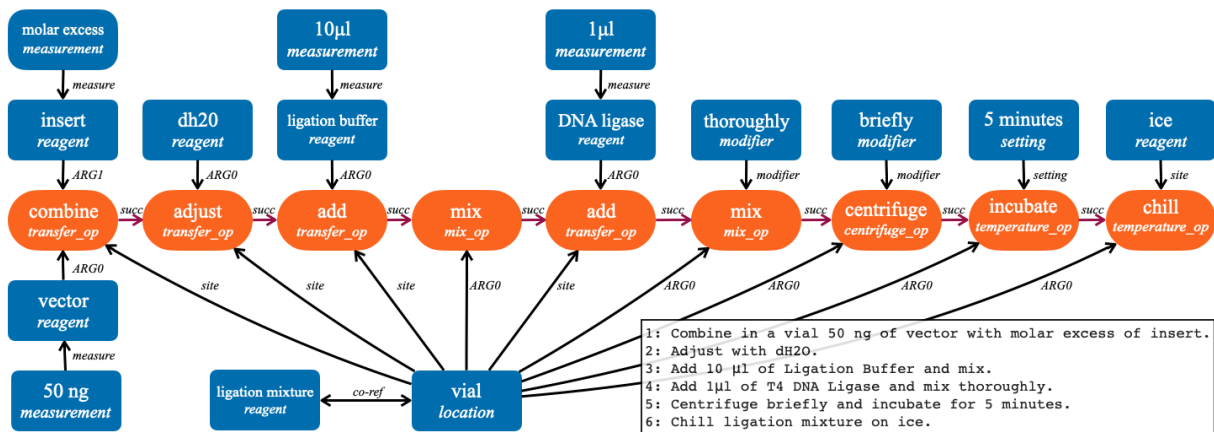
molar excess
measurement

measure

insert
reagent

ARG1

10µl
measurement

measure

dh20
reagent

ARG0

ligation buffer
reagent

ARG0

1µl
measurement

measure

DNA ligase
reagent

thoroughly
modifier

modifier

briefly
modifier

modifier

5 minutes
setting

setting

ice
reagent

site

combine
transfer_op

succ

adjust
transfer_op

succ

add
transfer_op

mix
mix_op

add
transfer_op

succ

mix
mix_op

succ

centrifuge
centrifuge_op

incubate
temperature_op

chill
temperature_op

ARG0

vector
reagent

measure

50 ng
measurement

site

site

site

ARG0

site

ARG0

ARG0

ARG0

ARG0

ligation mixture
reagent

co-ref

vial
location

1: Combine in a vial 50 ng of vector with molar excess of insert.
2: Adjust with dH2O.
3: Add 10 µl of Ligation Buffer and mix.
4: Add 1µl of T4 DNA Ligase and mix thoroughly.
5: Centrifuge briefly and incubate for 5 minutes.
6: Chill ligation mixture on ice.